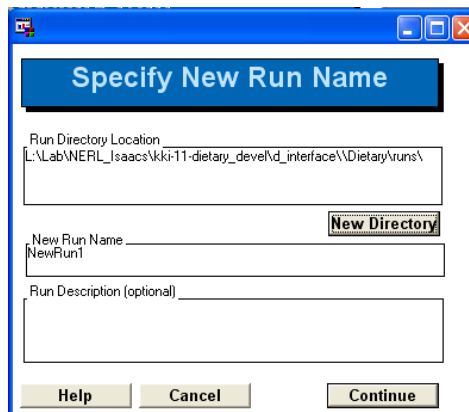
Specify New Run Name

Run Directory Location

L:\Lab\NERL_Isaacs\kki-11-dietary_devel\d_interface\\Dietary\runs\

New Directory

New Run Name

NewRun1

Run Description (optional)

Help

Cancel

Continue